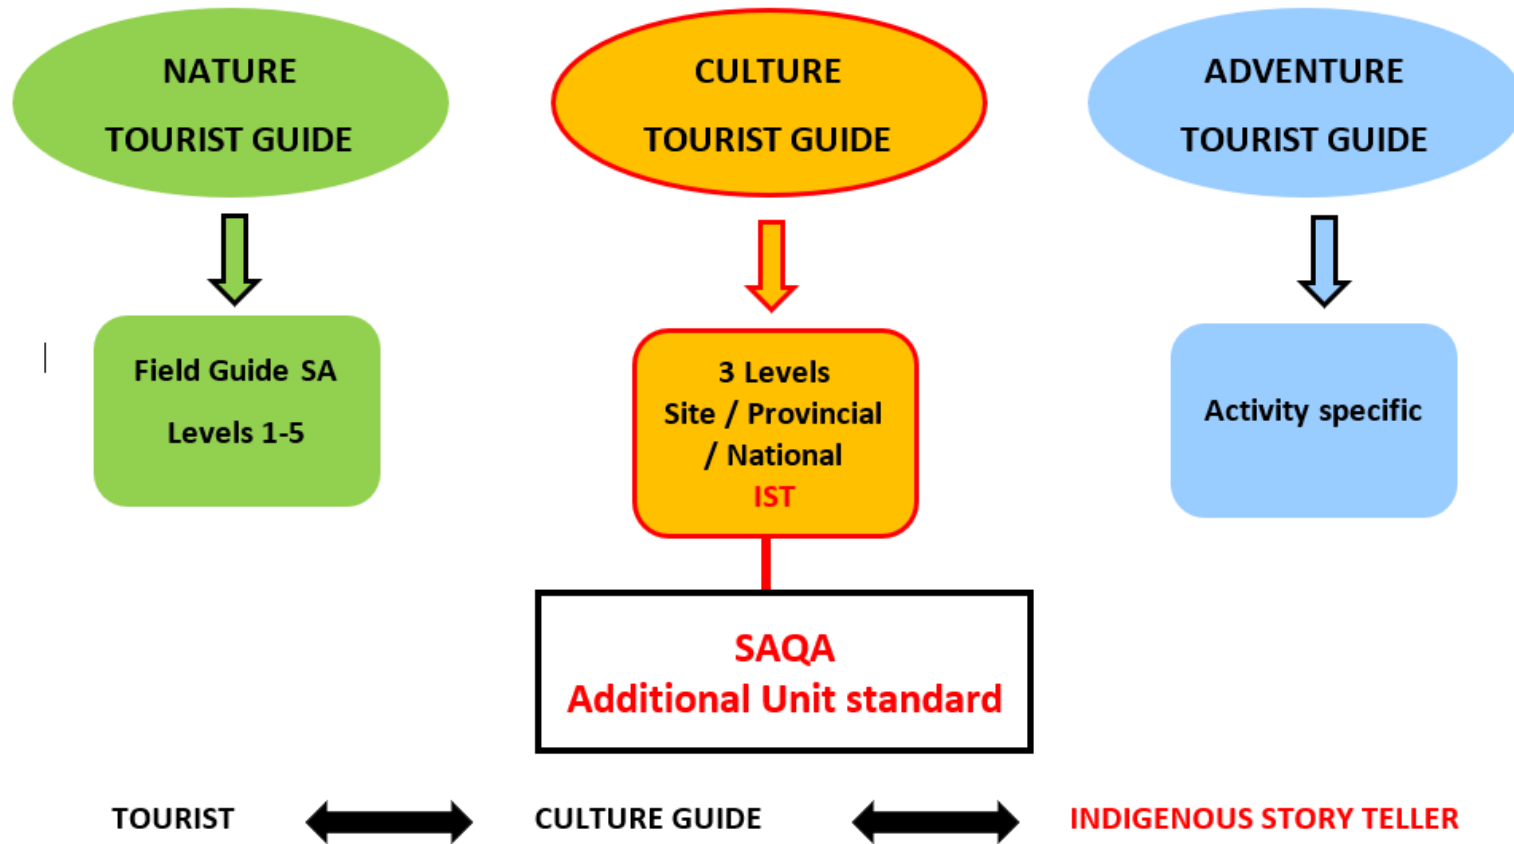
NATURE
TOURIST GUIDE

CULTURE
TOURIST GUIDE

ADVENTURE
TOURIST GUIDE

Field Guide SA
Levels 1-5

3 Levels
Site / Provincial / National
IST

Activity specific

SAQA
Additional Unit standard

TOURIST CULTURE GUIDE INDIGENOUS STORY TELLER